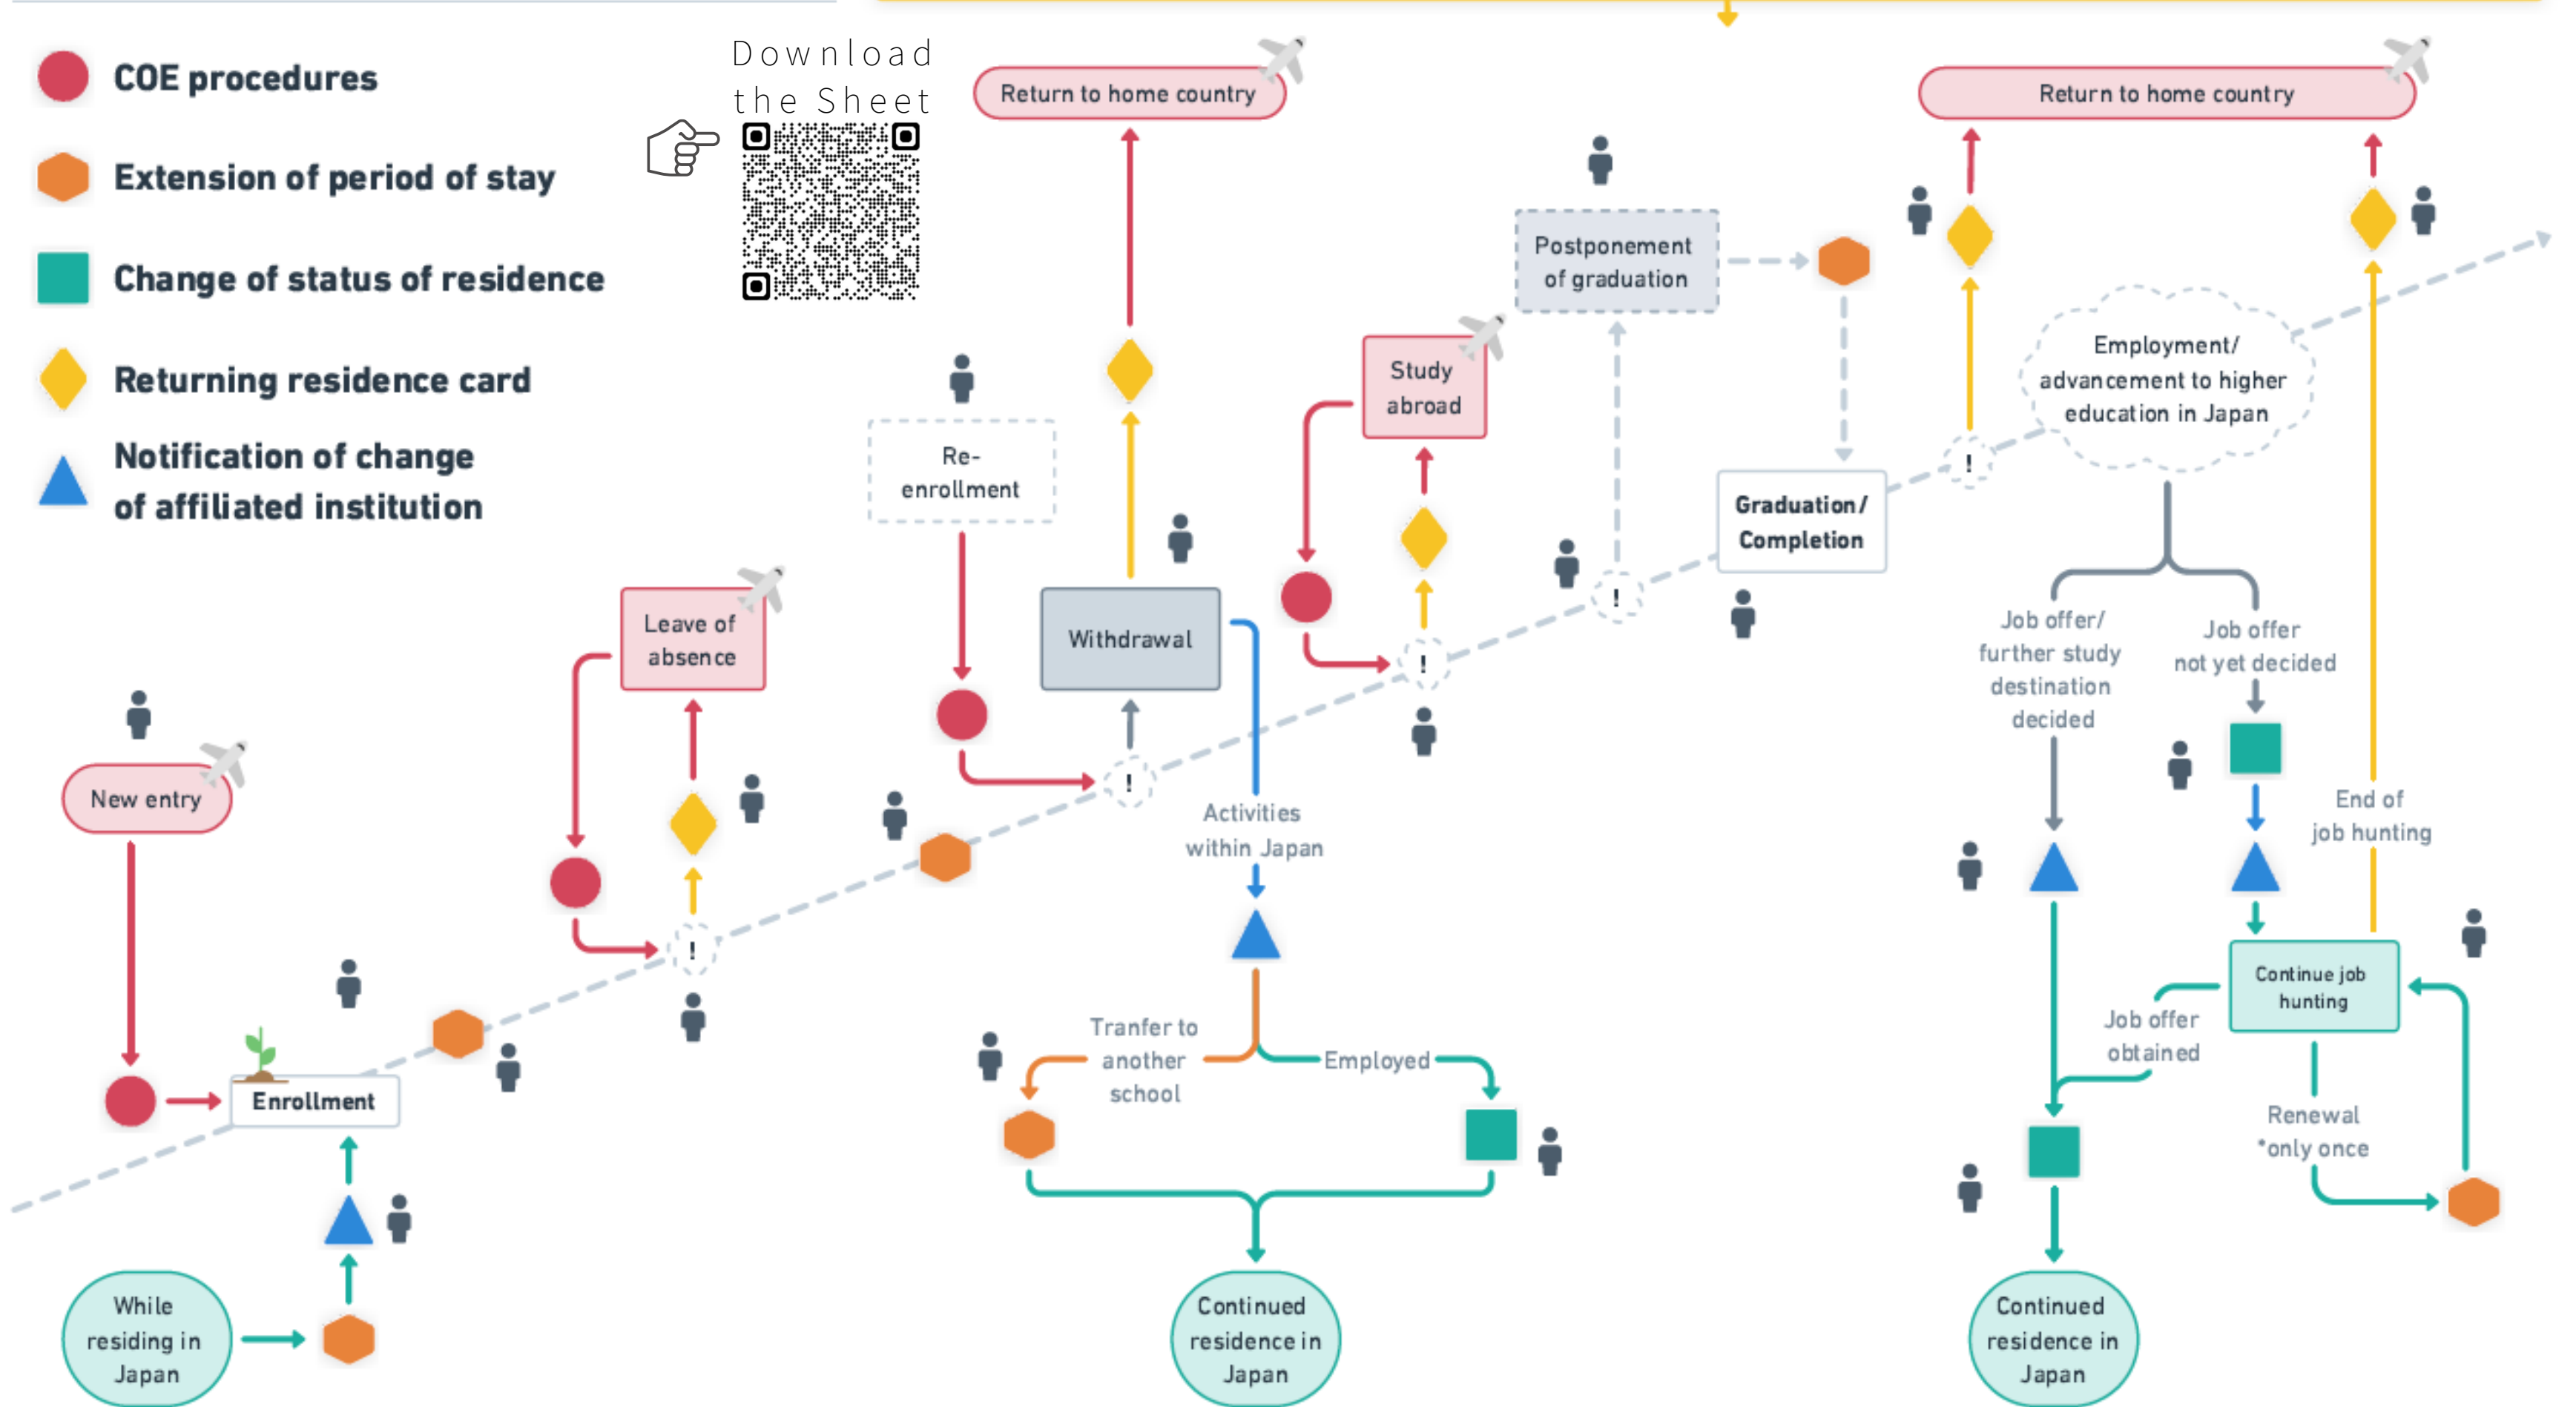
COE procedures

Extension of period of stay

Change of status of residence

Returning residence card

Notification of change of affiliated institution

Download the Sheet

Return to home country

Return to home country

Postponement of graduation

Study abroad

Re-enrollment

Withdrawal

Employment/ advancement to higher education in Japan

Graduation/ Completion

Leave of absence

!

!

!

!

!

New entry

Activities within Japan

Job offer/ further study destination decided

Job offer not yet decided

End of job hunting

Continue job hunting

Job offer obtained

Renewal *only once

Enrollment

Tranfer to another school

Employed

While residing in Japan

Continued residence in Japan

Continued residence in Japan